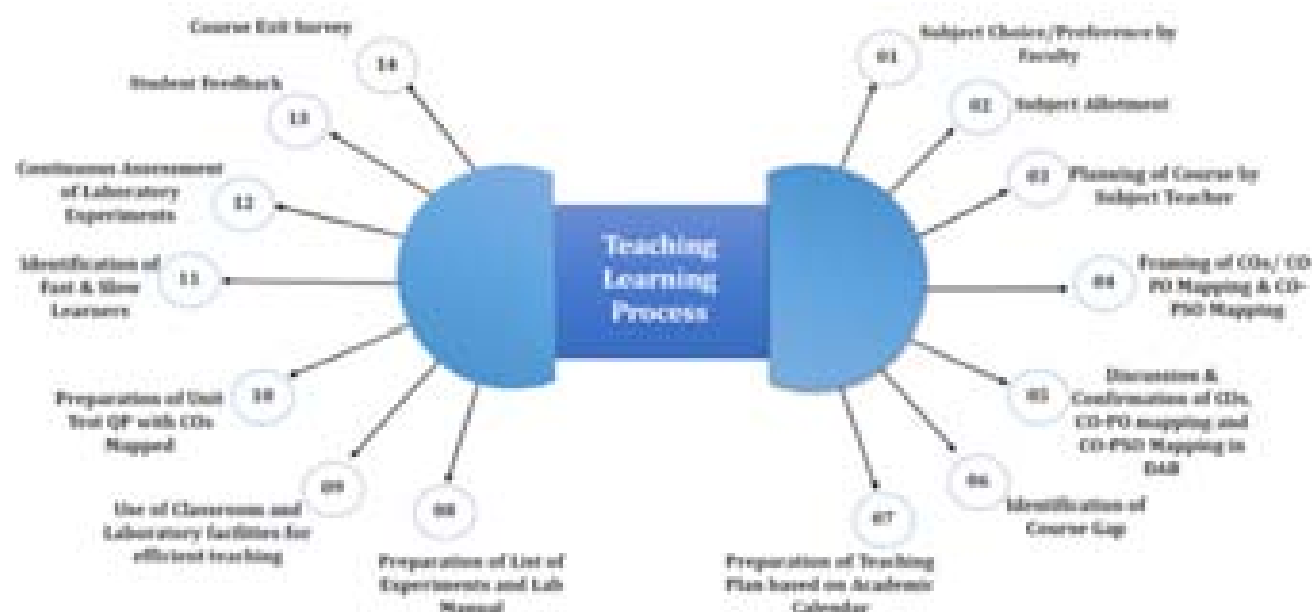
Teaching Learning Process

01 Subject Choice/Preference by Faculty

02 Subject Allotment

03 Planning of Course by Subject Teacher

04 Framing of COs/ CO-PO Mapping & CO-PSO Mapping

05 Discussion & Confirmation of COs, CO-PO mapping and CO-PSO Mapping in DAB

06 Identification of Course Gap

07 Preparation of Teaching Plan based on Academic Calendar

08 Preparation of List of Experiments and Lab Manual

09 Use of Classroom and Laboratory facilities for efficient teaching

10 Preparation of Unit Test QP with COs Mapped

11 Identification of Fast & Slow Learners

12 Continuous Assessment of Laboratory Experiments

13 Student Feedback

14 Course Exit Survey